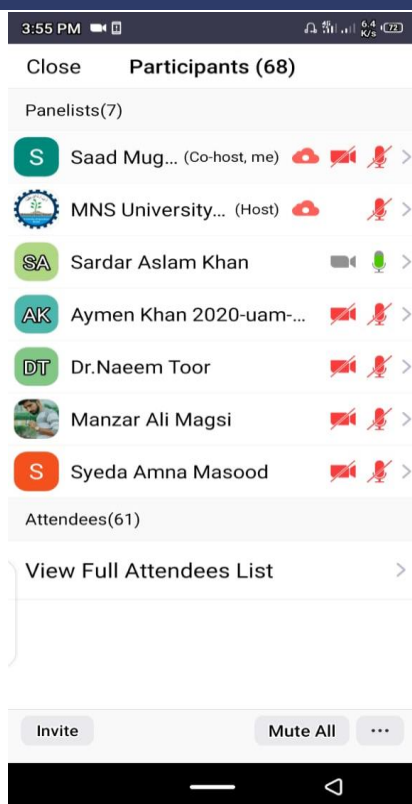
3:55 PM

6.4 K/s 72

Close Participants (68)

Panelists(7)

S Saad Mug... (Co-host, me)

MNS University... (Host)

SA Sardar Aslam Khan

AK Aymen Khan 2020-uam-...

DT Dr.Naeem Toor

Manzar Ali Magsi

S Syeda Amna Masood

Attendees(61)

View Full Attendees List

Invite

Mute All

...